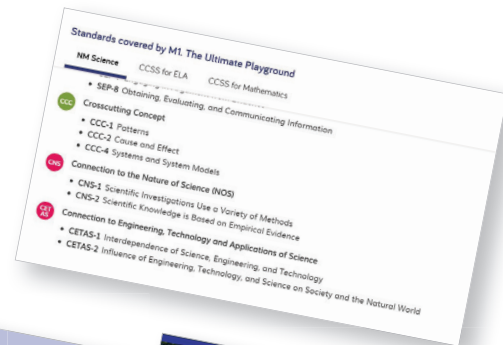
Standards covered by M1. The Ultimate Playground

NM Science CCSS for ELA CCSS for Mathematics

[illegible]

• SEP-8 Obtaining, Evaluating, and Communicating Information

CCC

Crosscutting Concept

• CCC-1 Patterns
• CCC-2 Cause and Effect
• CCC-4 Systems and System Models

CNS

Connection to the Nature of Science (NOS)

• CNS-1 Scientific Investigations Use a Variety of Methods
• CNS-2 Scientific Knowledge is Based on Empirical Evidence

CET AS

Connection to Engineering, Technology and Applications of Science

• CETAS-1 Interdependence of Science, Engineering, and Technology
• CETAS-2 Influence of Engineering, Technology, and Science on Society and the Natural World